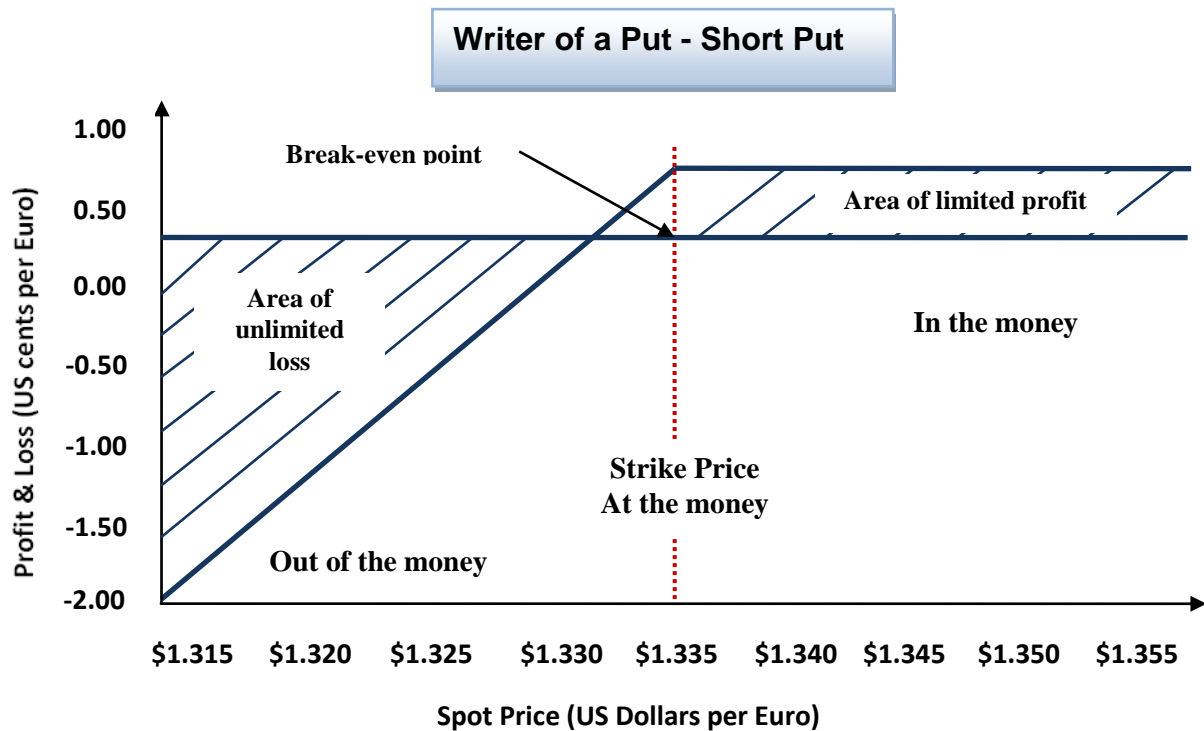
Writer of a Put - Short Put

Profit & Loss (US cents per Euro)

1.00
0.50
0.00
-0.50
-1.00
-1.50
-2.00

Break-even point

Area of limited profit

Area of unlimited loss

In the money

Strike Price
At the money

Out of the money

$1.315 $1.320 $1.325 $1.330 $1.335 $1.340 $1.345 $1.350 $1.355

Spot Price (US Dollars per Euro)